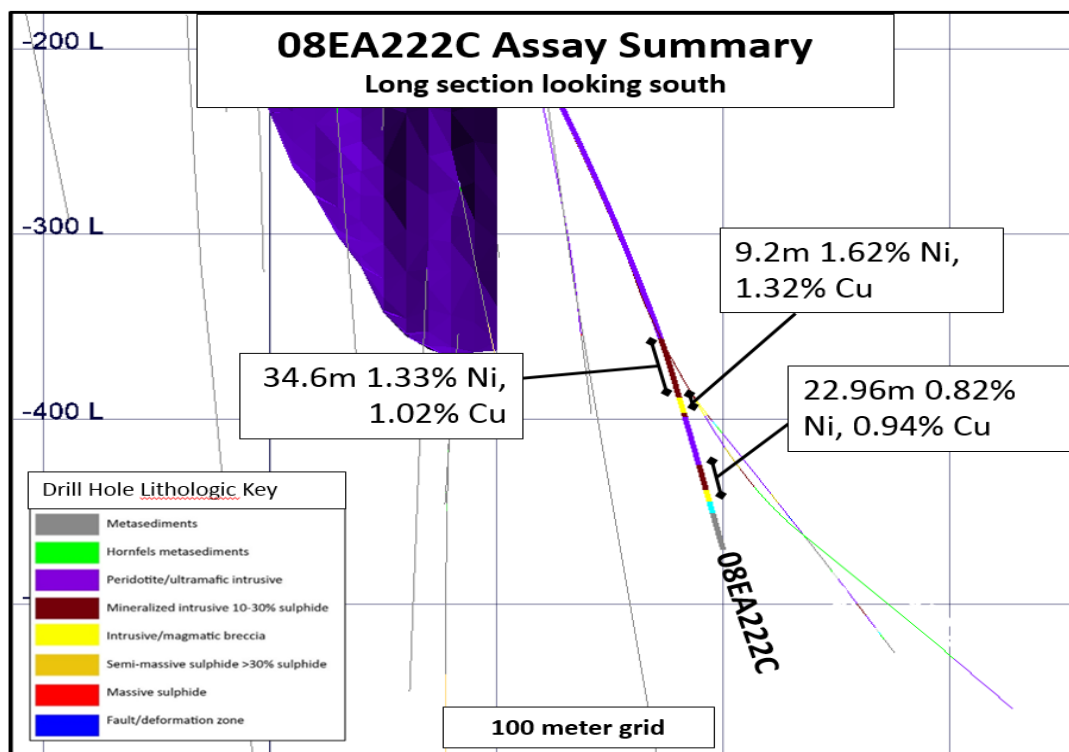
-200 L

08EA222C Assay Summary
Long section looking south

-300 L

9.2m 1.62% Ni, 1.32% Cu

34.6m 1.33% Ni, 1.02% Cu

-400 L

22.96m 0.82% Ni, 0.94% Cu

Drill Hole Lithologic Key

Metasediments
Hornfels metasediments
Peridotite/ultramafic intrusive
Mineralized intrusive 10-30% sulphide
Intrusive/magmatic breccia
Semi-massive sulphide >30% sulphide
Massive sulphide
Fault/deformation zone

08EA222C

100 meter grid